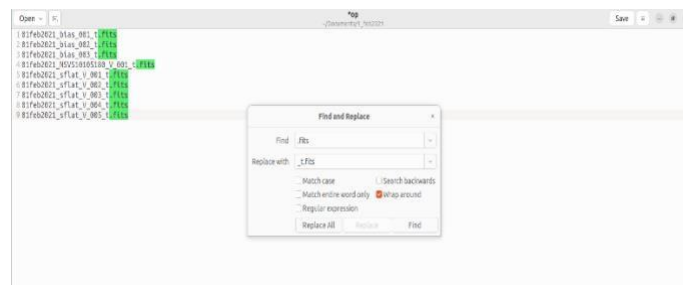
Open ⌄ ⊞

*op
~/Documents/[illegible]

Save ≡ – ×

1 01feb2021_bias_001_t.fits
2 01feb2021_bias_002_t.fits
3 01feb2021_bias_003_t.fits
4 01feb2021_NSVS10105180_V_001_t.fits
5 01feb2021_sflat_V_001_t.fits
6 01feb2021_sflat_V_002_t.fits
7 01feb2021_sflat_V_003_t.fits
8 01feb2021_sflat_V_004_t.fits
9 01feb2021_sflat_V_005_t.fits

Find and Replace ×

Find .fits

Replace with _t.fits

Match case
Search backwards
Match entire word only
Wrap around
Regular expression

Replace All Replace Find